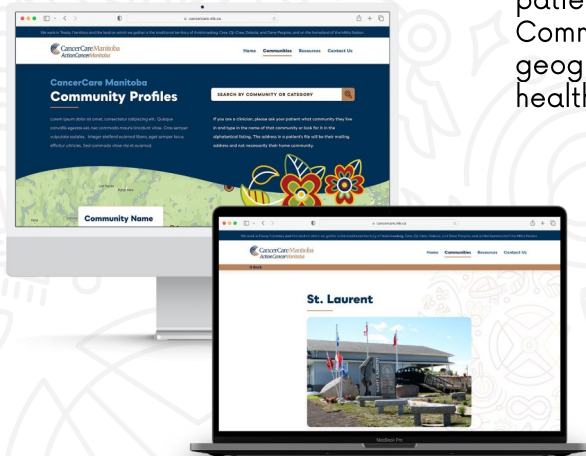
patie
Comm
geog
healt

cancercare.mb.ca

We are in Treaty One Anishinaabe and the lands on which we gather is the traditional territory of Anishinaabeg, Cree, Oji-Cree, Dakota, and Dene Peoples, and on the homeland of the Métis Nation.

CancerCare Manitoba
ActionCancerManitoba

Home Communities Resources Contact Us

CancerCare Manitoba
Community Profiles

Lorem ipsum dolor sit amet, consectetur adipiscing elit. Quisque convallis egestas est, nec commodo mauris tincidunt vitae. Cras semper vulputate sodales. Integer eleifend euismod libero, eget semper lacus efficitur ultricies. Sed commodo vitae mi et euismod.

SEARCH BY COMMUNITY OR CATEGORY

If you are a clinician, please ask your patient what community they live in and type in the name of that community or look for it in the alphabetical listing. The address in a patient's file will be their mailing address and not necessarily their home community.

Community Name

cancercare.mb.ca

CancerCare Manitoba
ActionCancerManitoba

Home Communities Resources Contact Us

St. Laurent

MacBook Pro